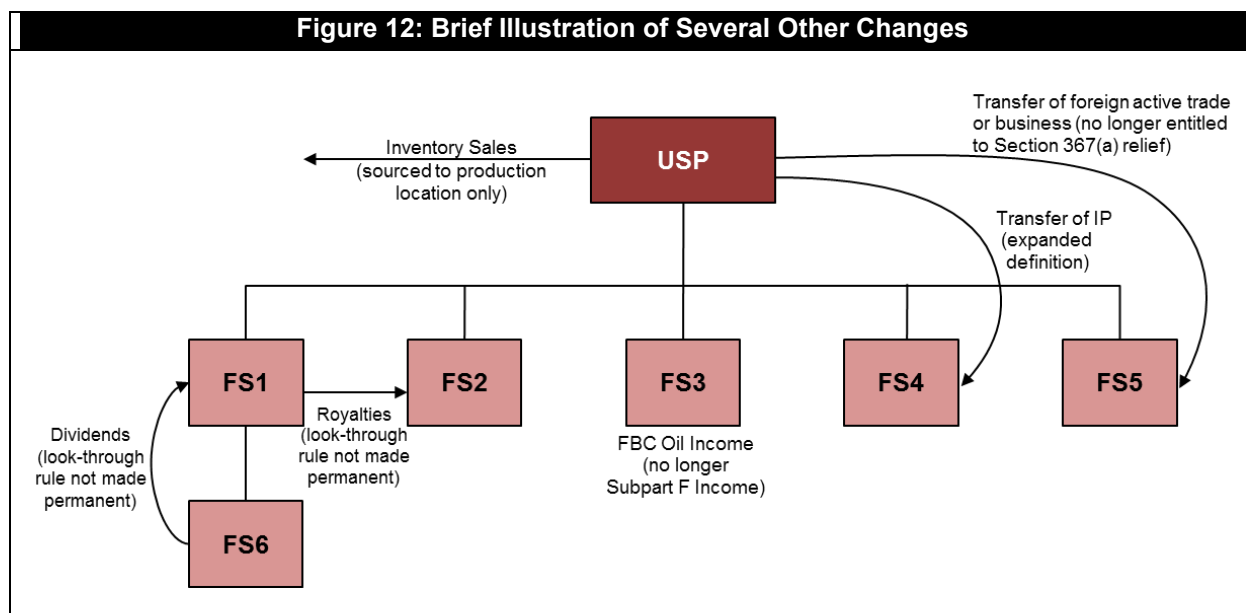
Figure 12: Brief Illustration of Several Other Changes

Inventory Sales (sourced to production location only)

USP

Transfer of foreign active trade or business (no longer entitled to Section 367(a) relief)

Transfer of IP (expanded definition)

FS1

FS2

FS3

FS4

FS5

Royalties (look-through rule not made permanent)

Dividends (look-through rule not made permanent)

FBC Oil Income (no longer Subpart F Income)

FS6